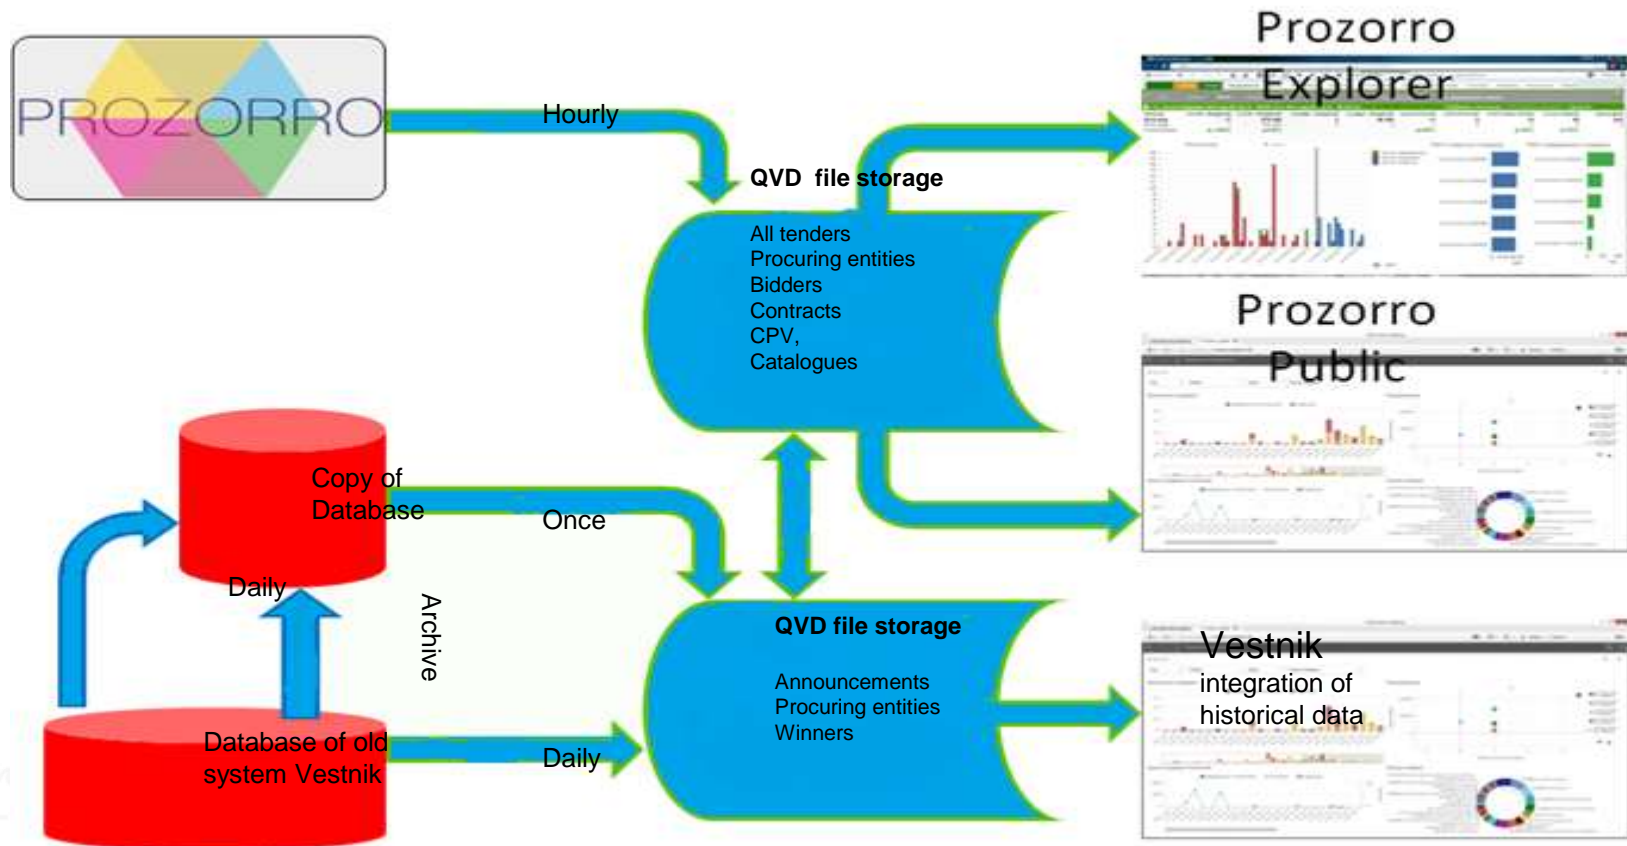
PROZORRO

Hourly

QVD file storage

All tenders
Procuring entities
Bidders
Contracts
CPV,
Catalogues

Prozorro Explorer

Prozorro Public

Copy of Database

Once

Daily

Archive

QVD file storage

Announcements
Procuring entities
Winners

Database of old system Vestnik

Daily

Vestnik
integration of historical data